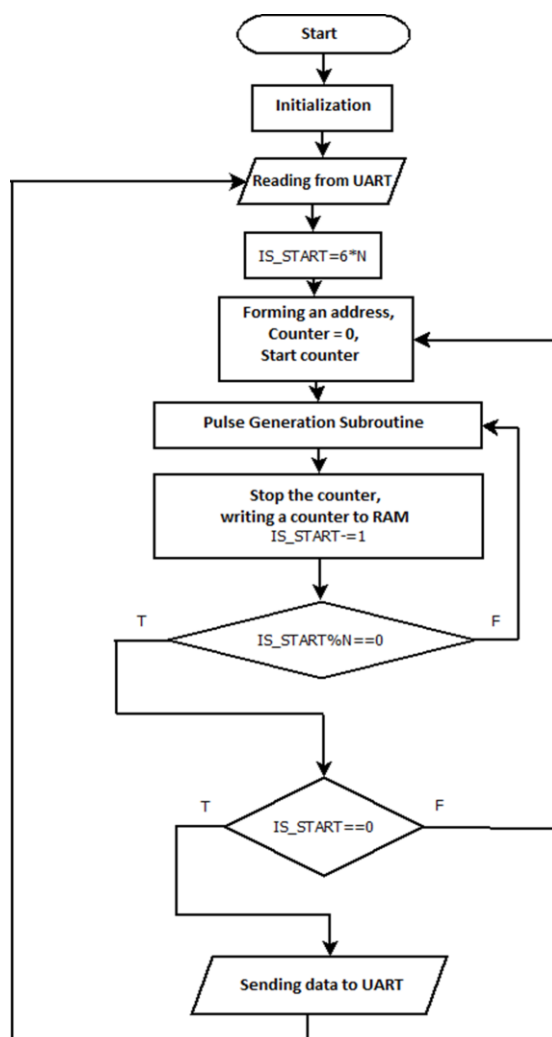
Start

Initialization

Reading from UART

IS_START=6*N

Forming an address,
Counter = 0,
Start counter

Pulse Generation Subroutine

Stop the counter,
writing a counter to RAM
IS_START-=1

T

IS_START%N==0

F

T

IS_START==0

F

Sending data to UART